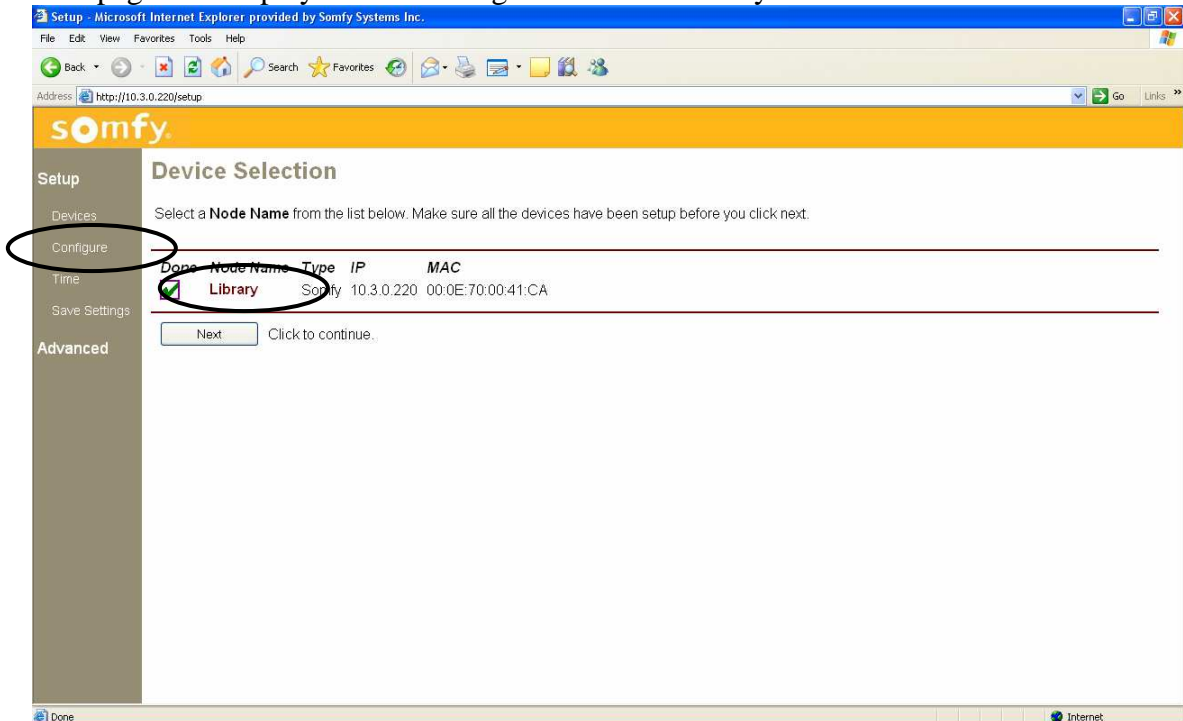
Setup - Microsoft Internet Explorer provided by Somfy Systems Inc.

File Edit View Favorites Tools Help

Back Search Favorites

Address http://10.3.0.220/setup

Go Links

somfy.

Setup

Devices

Configure

Time

Save Settings

Advanced

Device Selection

Select a **Node Name** from the list below. Make sure all the devices have been setup before you click next.

| Done | Node Name | Type | IP | MAC |
|---|---|---|---|---|
| ✔ | Library | Somfy | 10.3.0.220 | 00:0E:70:00:41:CA |

Next Click to continue.

Done

Internet